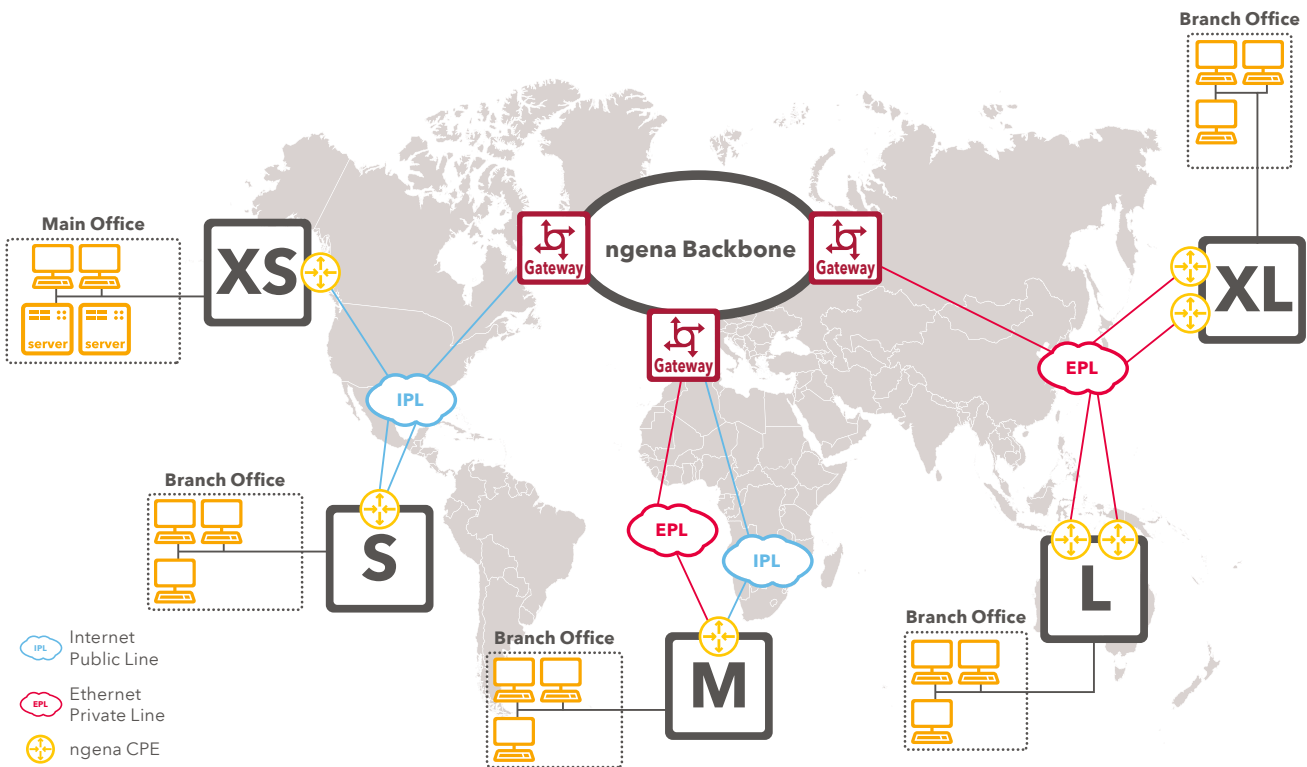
Branch Office

Main Office

server server

XS

Gateway

ngena Backbone

Gateway

Gateway

XL

IPL

EPL

Branch Office

S

EPL

IPL

L

Branch Office

Branch Office

M

IPL Internet Public Line

EPL Ethernet Private Line

ngena CPE